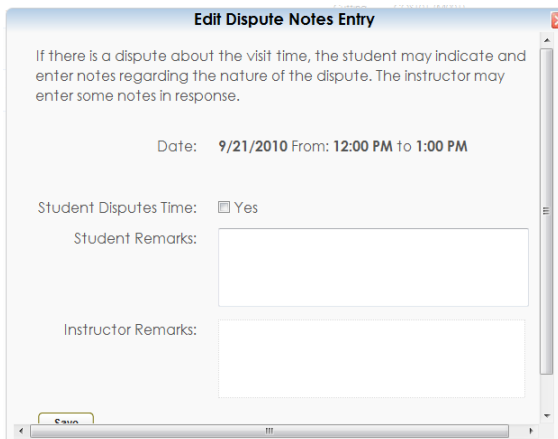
Edit Dispute Notes Entry

If there is a dispute about the visit time, the student may indicate and enter notes regarding the nature of the dispute. The instructor may enter some notes in response.

Date: **9/21/2010** From: **12:00 PM** to **1:00 PM**

Student Disputes Time: Yes

Student Remarks:

Instructor Remarks:

Save